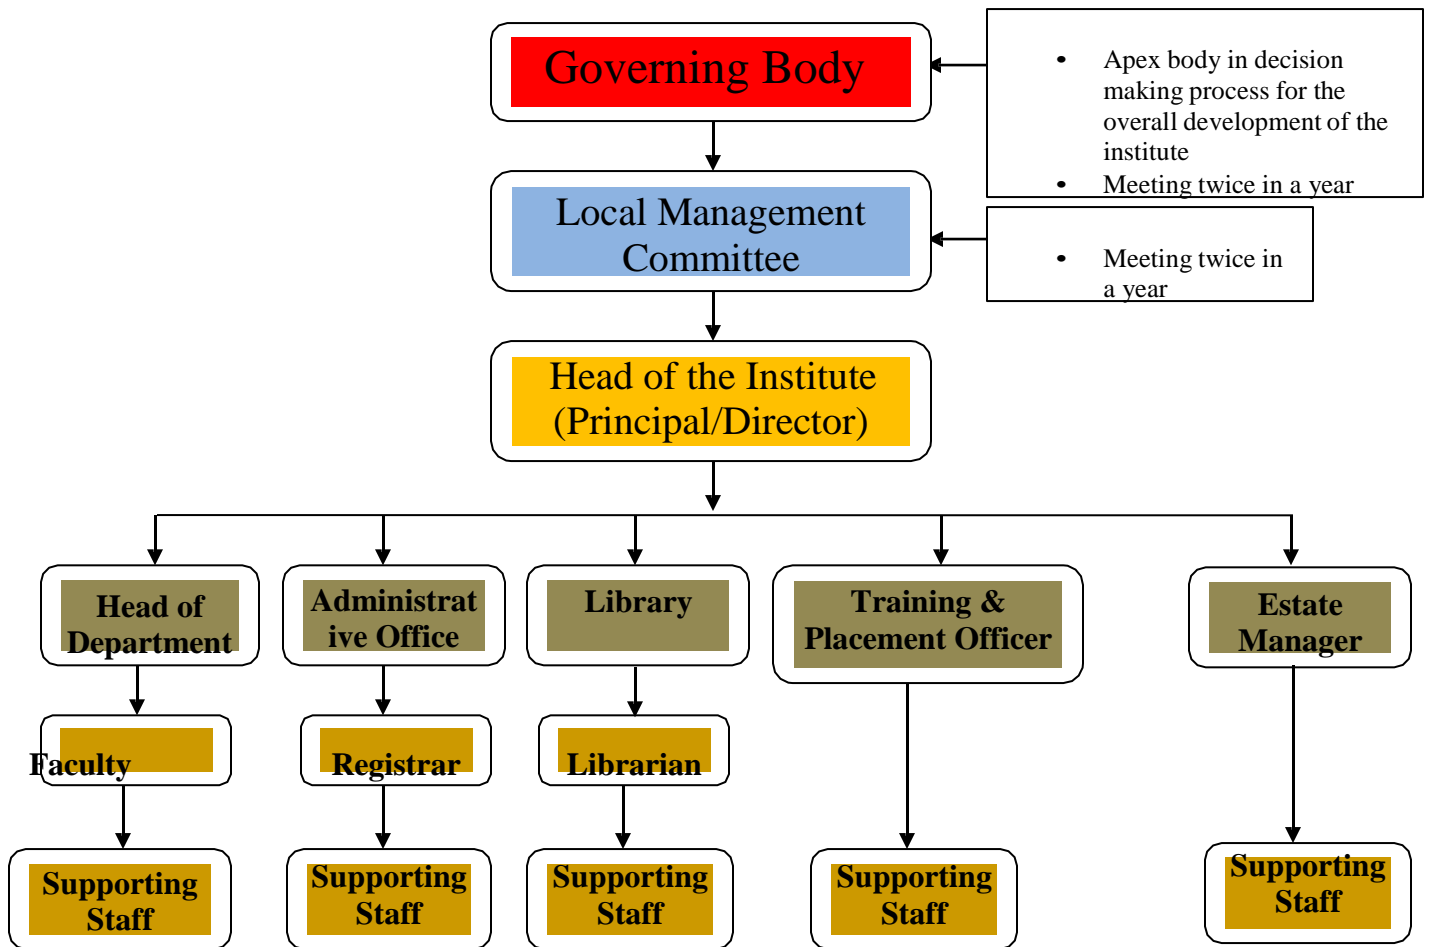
Governing Body

- Apex body in decision making process for the overall development of the institute
- Meeting twice in a year

Local Management Committee

- Meeting twice in a year

Head of the Institute (Principal/Director)

Head of Department

Administrat ive Office

Library

Training & Placement Officer

Estate Manager

Faculty

Registrar

Librarian

Supporting Staff

Supporting Staff

Supporting Staff

Supporting Staff

Supporting Staff